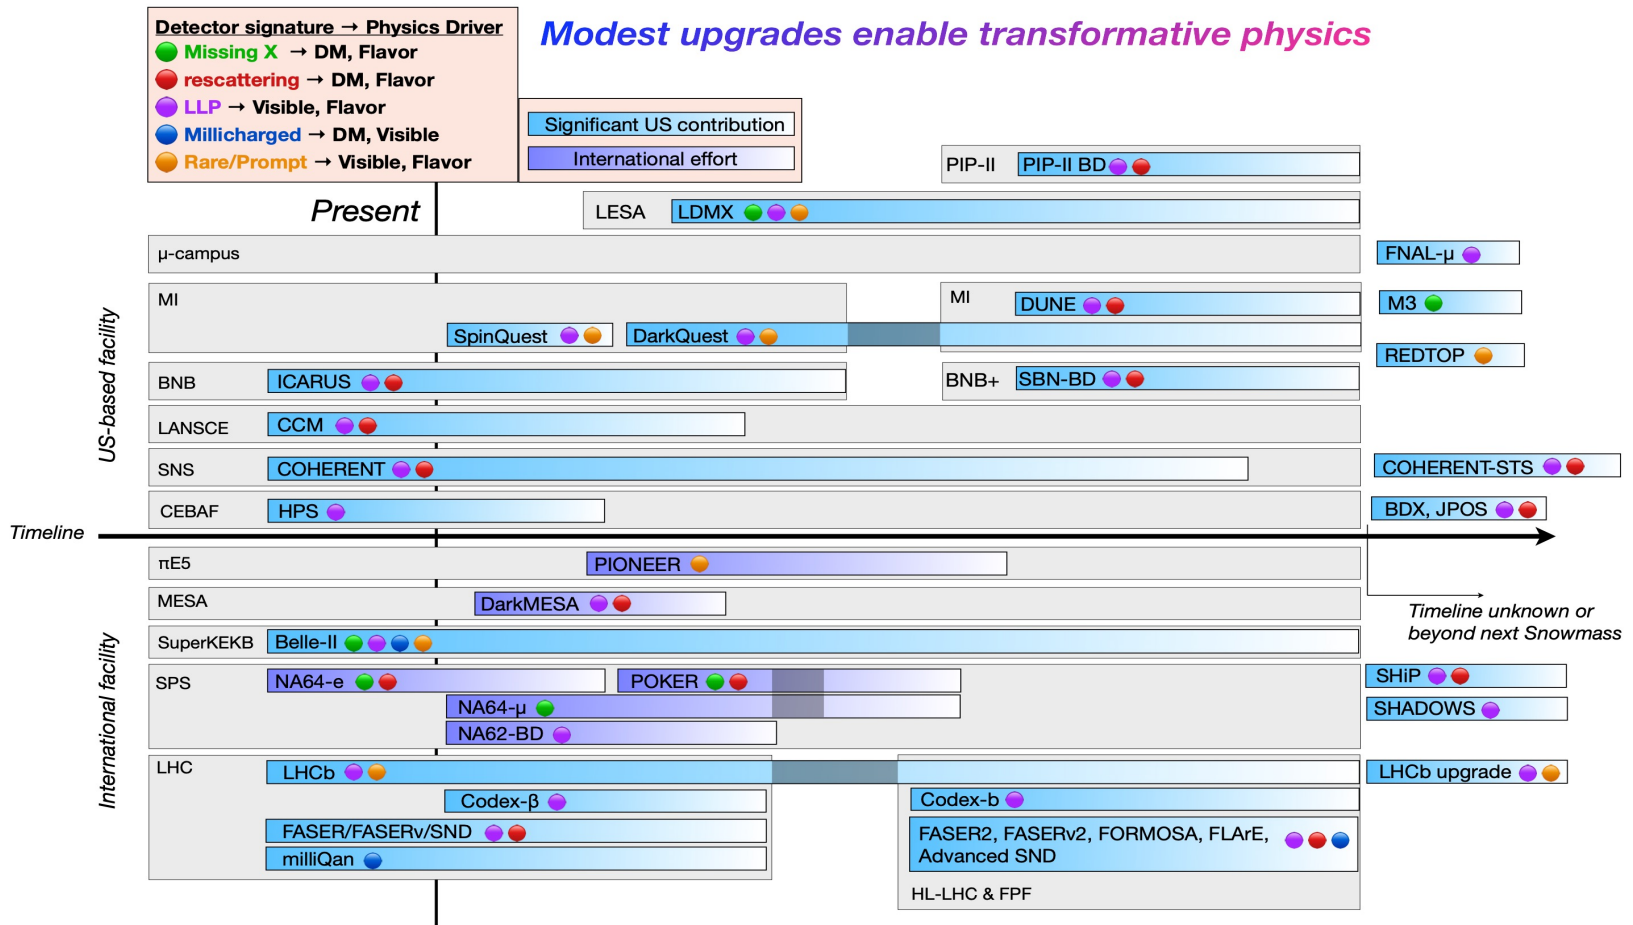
Detector signature → Physics Driver
Missing X → DM, Flavor
rescattering → DM, Flavor
LLP → Visible, Flavor
Millicharged → DM, Visible
Rare/Prompt → Visible, Flavor

Modest upgrades enable transformative physics

Significant US contribution
International effort

Present

PIP-II
PIP-II BD
LESA
LDMX
μ-campus
FNAL-μ
MI
MI
DUNE
M3
SpinQuest
DarkQuest
REDTOP
BNB
ICARUS
BNB+
SBN-BD
LANSCE
CCM
SNS
COHERENT
COHERENT-STS
CEBAF
HPS
BDX, JPOS

US-based facility

Timeline

πE5
PIONEER
MESA
DarkMESA
Timeline unknown or beyond next Snowmass
SuperKEKB
Belle-II
SPS
NA64-e
POKER
SHiP
NA64-μ
SHADOWS
NA62-BD
LHC
LHCb
LHCb upgrade
Codex-β
Codex-b
FASER/FASERν/SND
FASER2, FASERν2, FORMOSA, FLArE, Advanced SND
milliQan
HL-LHC & FPF

International facility